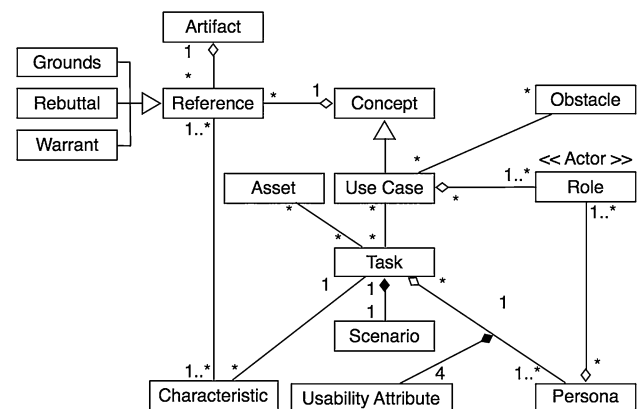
Artifact
1
*
Grounds
Rebuttal
Warrant
Reference
*
1
Concept
1..*
*
Obstacle
<< Actor >>
*
1..*
Asset
Use Case
Role
*
*
*
1..*
*
*
Task
1
*
1
1
Scenario
1..*
*
4
1..*
*
Characteristic
Usability Attribute
Persona